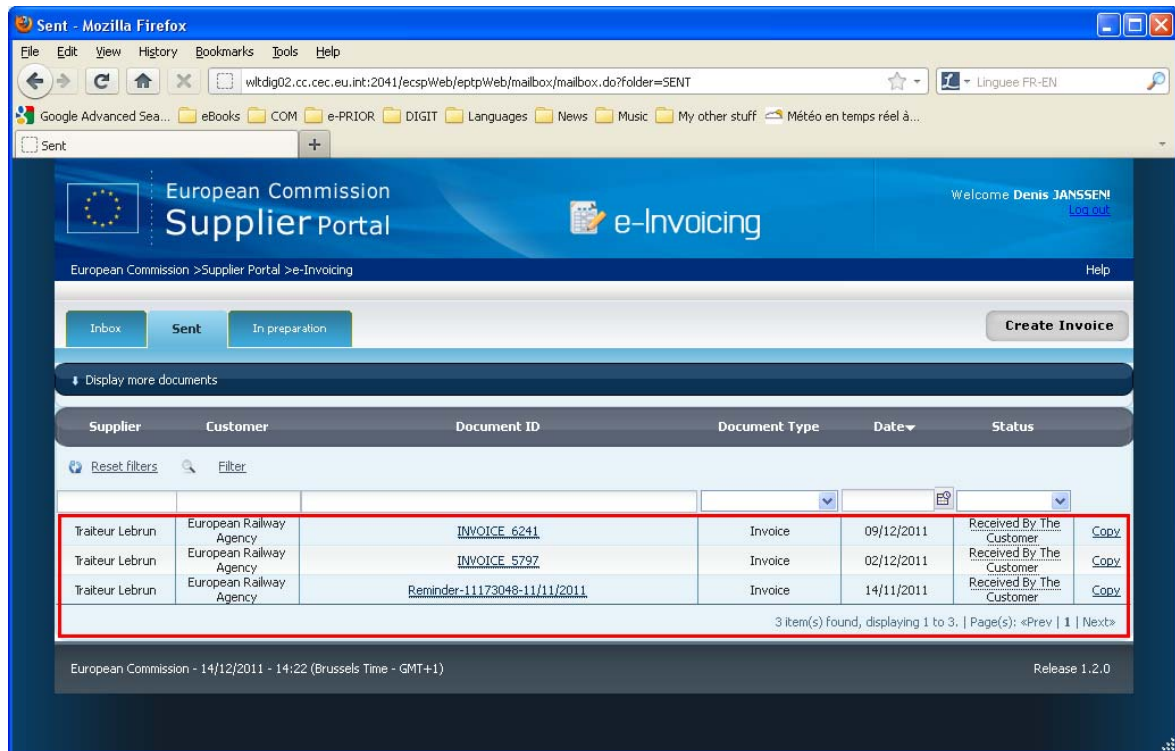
Sent - Mozilla Firefox

File Edit View History Bookmarks Tools Help

wltdig02.cc.cec.eu.int:2041/ecspWeb/eptpWeb/mailbox/mailbox.do?folder=SENT

Linguee FR-EN

Google Advanced Sea... eBooks COM e-PRIOR DIGIT Languages News Music My other stuff Météo en temps réel à...

Sent

European Commission
Supplier Portal

e-Invoicing

Welcome Denis JANSSEN!
Log out

European Commission >Supplier Portal >e-Invoicing

Help

Inbox Sent In preparation

Create Invoice

Display more documents

| Supplier | Customer | Document ID | Document Type | Date | Status | |
|---|---|---|---|---|---|---|
| Reset filters | Filter | | | | | |
| Traiteur Lebrun | European Railway Agency | INVOICE 6241 | Invoice | 09/12/2011 | Received By The Customer | Copy |
| Traiteur Lebrun | European Railway Agency | INVOICE 5797 | Invoice | 02/12/2011 | Received By The Customer | Copy |
| Traiteur Lebrun | European Railway Agency | Reminder-11173048-11/11/2011 | Invoice | 14/11/2011 | Received By The Customer | Copy |

3 item(s) found, displaying 1 to 3. | Page(s): «Prev | 1 | Next»

European Commission - 14/12/2011 - 14:22 (Brussels Time - GMT+1)

Release 1.2.0